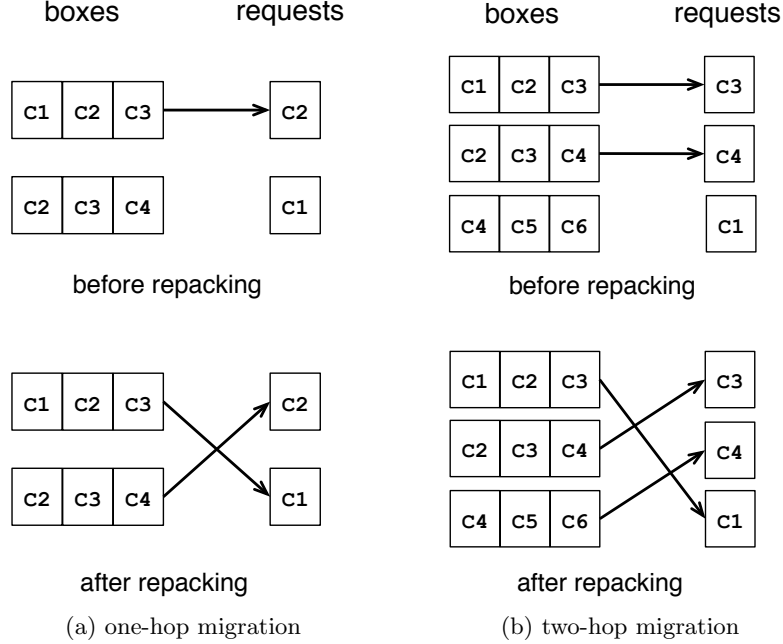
boxes requests

C1 C2 C3

C2

C2 C3 C4

C1

before repacking

C1 C2 C3

C2

C2 C3 C4

C1

after repacking

(a) one-hop migration

boxes requests

C1 C2 C3

C3

C2 C3 C4

C4

C4 C5 C6

C1

before repacking

C1 C2 C3

C3

C2 C3 C4

C4

C4 C5 C6

C1

after repacking

(b) two-hop migration